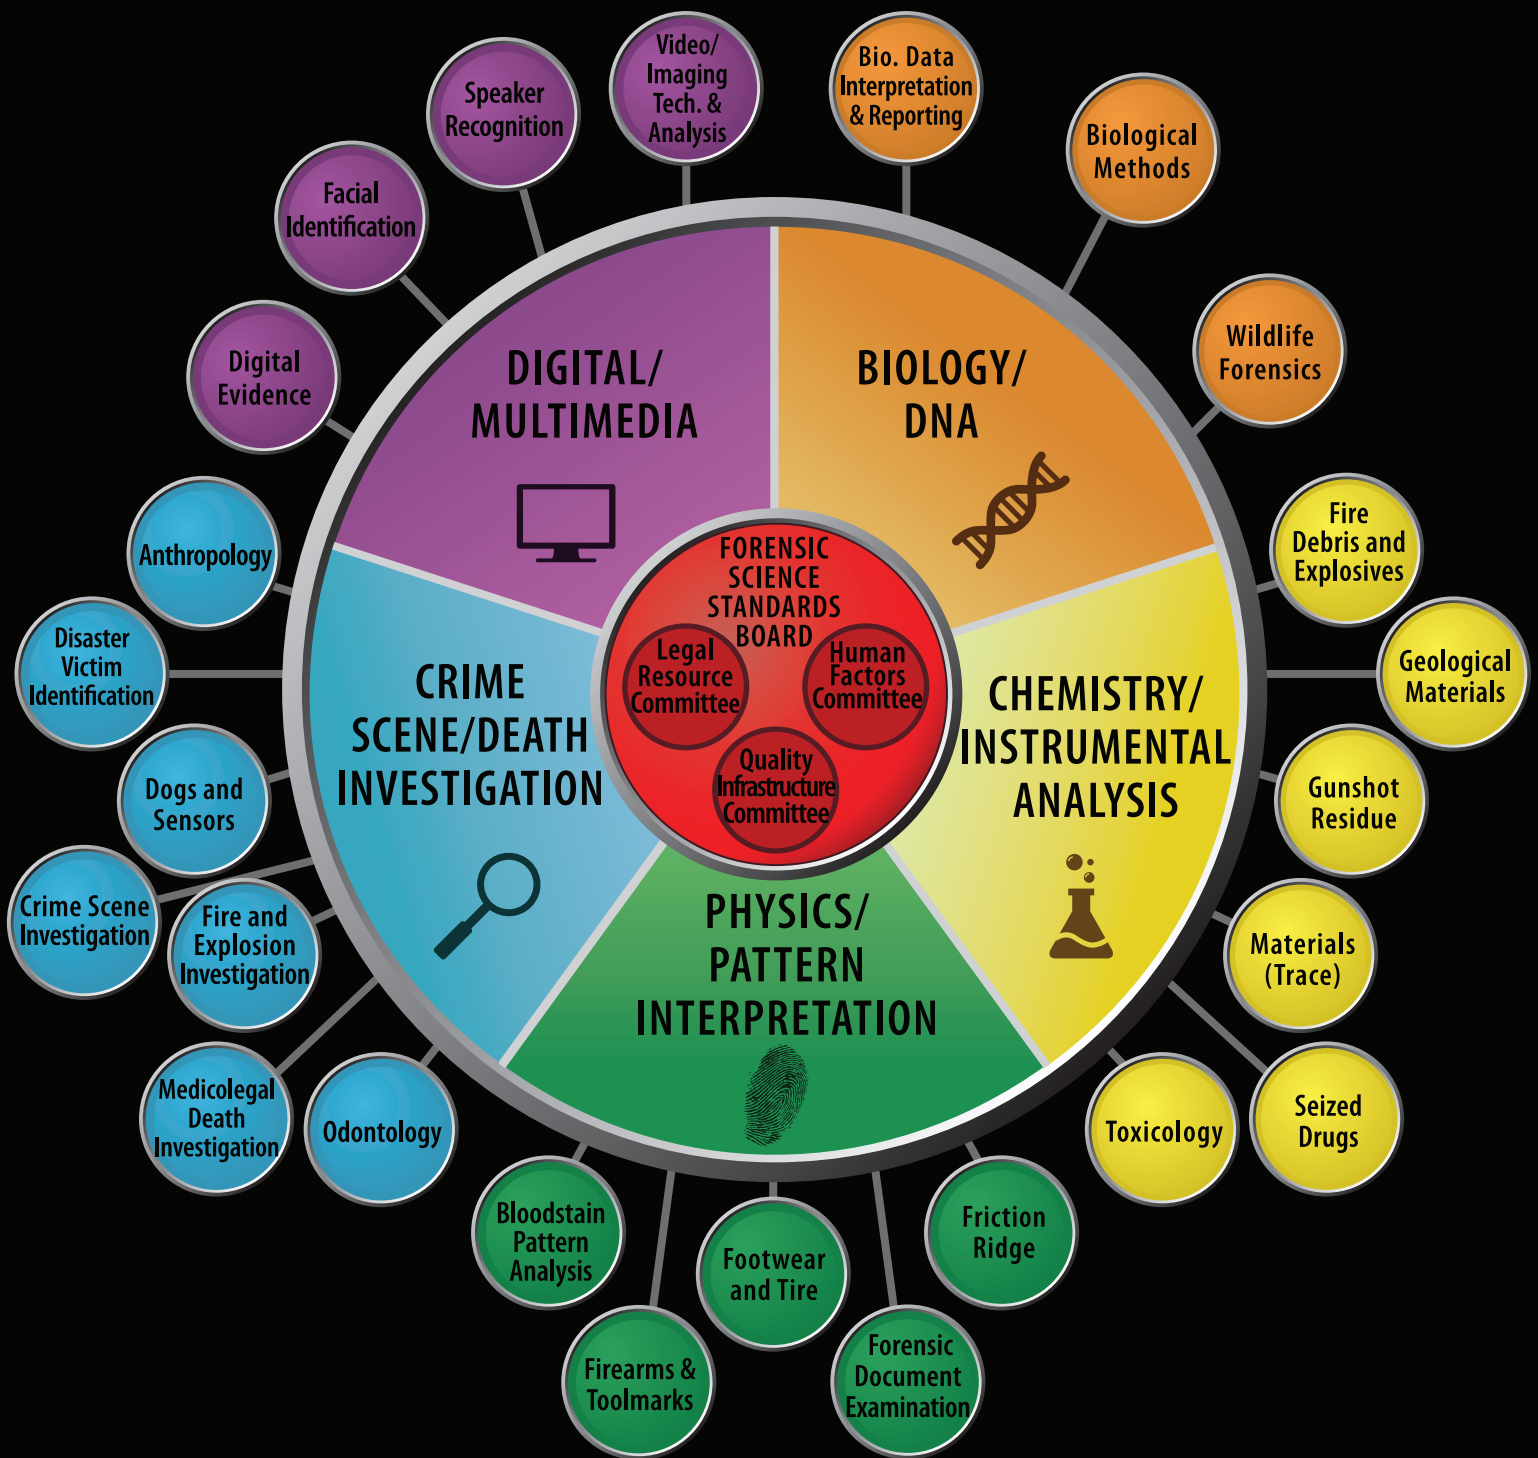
FORENSIC SCIENCE STANDARDS BOARD

Legal Resource Committee

Human Factors Committee

Quality Infrastructure Committee

DIGITAL/ MULTIMEDIA

Digital Evidence

Facial Identification

Speaker Recognition

Video/ Imaging Tech. & Analysis

BIOLOGY/ DNA

Bio. Data Interpretation & Reporting

Biological Methods

Wildlife Forensics

CHEMISTRY/ INSTRUMENTAL ANALYSIS

Fire Debris and Explosives

Geological Materials

Gunshot Residue

Materials (Trace)

Seized Drugs

Toxicology

PHYSICS/ PATTERN INTERPRETATION

Friction Ridge

Forensic Document Examination

Footwear and Tire

Firearms & Toolmarks

Bloodstain Pattern Analysis

CRIME SCENE/DEATH INVESTIGATION

Odontology

Medicolegal Death Investigation

Fire and Explosion Investigation

Crime Scene Investigation

Dogs and Sensors

Disaster Victim Identification

Anthropology